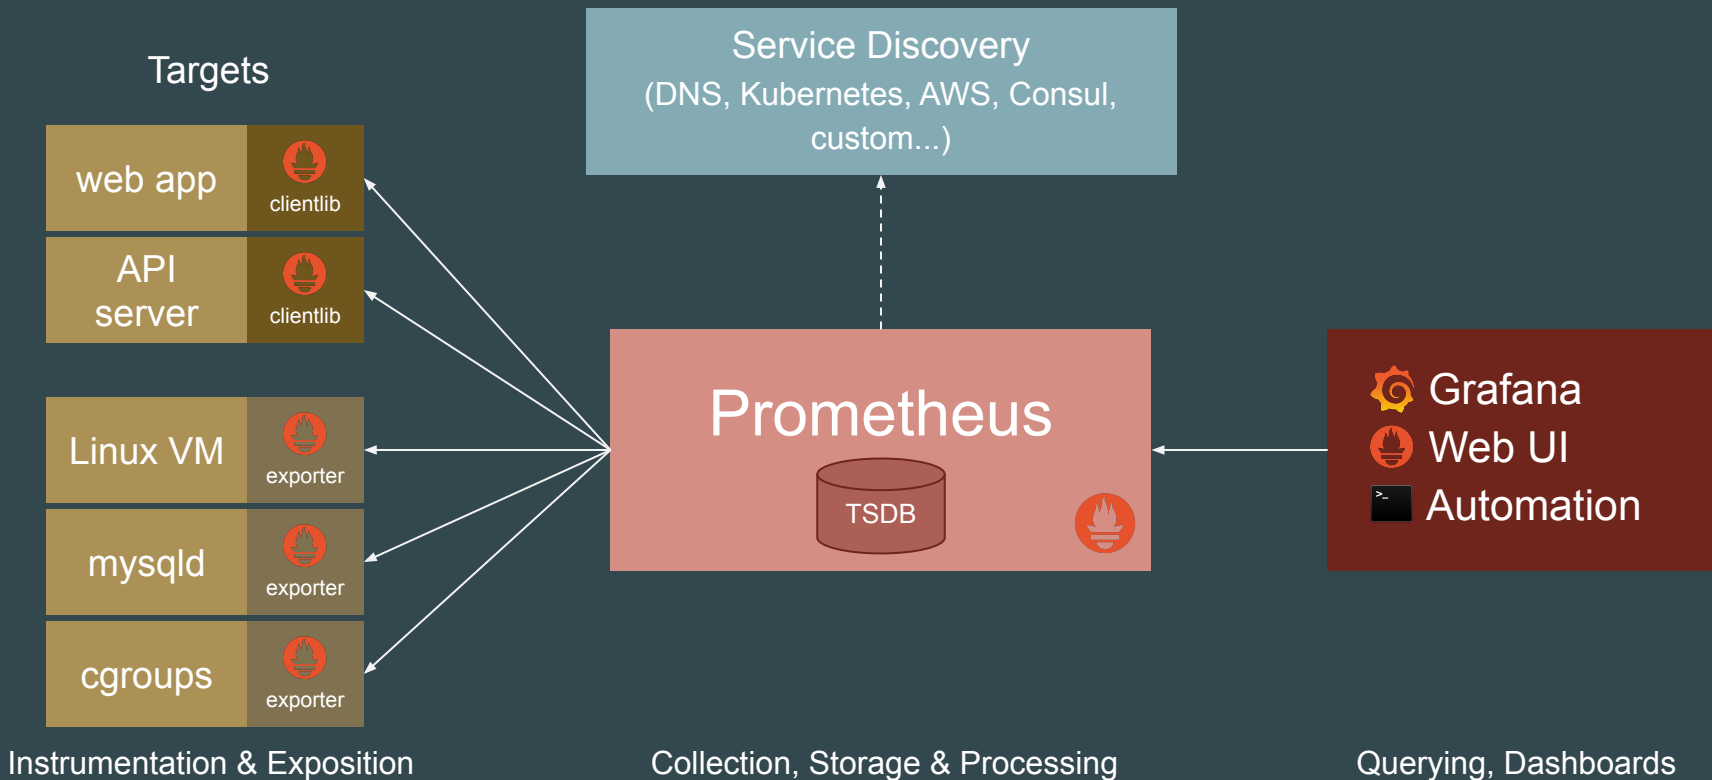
Targets

web app
clientlib

API server
clientlib

Linux VM
exporter

mysqld
exporter

cgroups
exporter

Service Discovery
(DNS, Kubernetes, AWS, Consul, custom...)

Prometheus
TSDB

Grafana
Web UI
>_
Automation

Instrumentation & Exposition

Collection, Storage & Processing

Querying, Dashboards